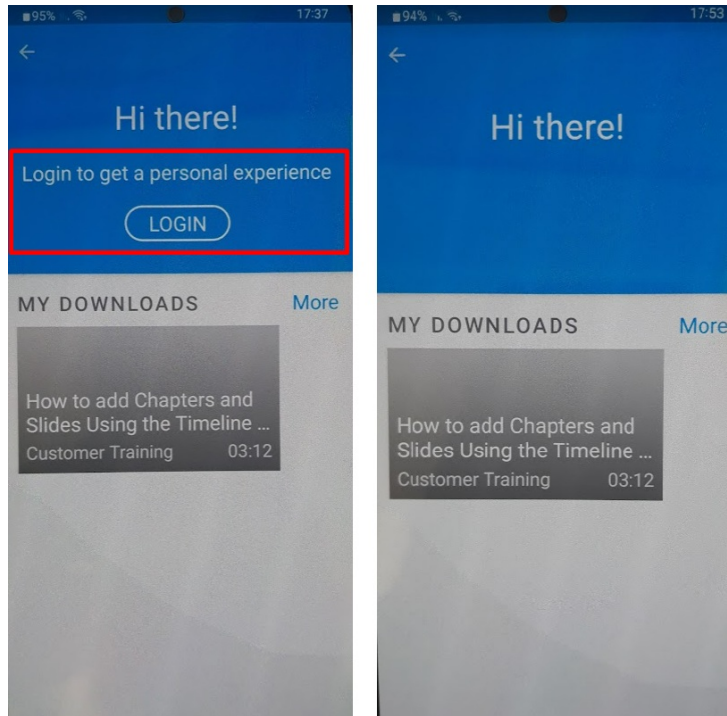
95% 17:37

←

Hi there!

Login to get a personal experience

LOGIN

MY DOWNLOADS More

How to add Chapters and Slides Using the Timeline ...
Customer Training 03:12

94% 17:53

←

Hi there!

MY DOWNLOADS More

How to add Chapters and Slides Using the Timeline ...
Customer Training 03:12